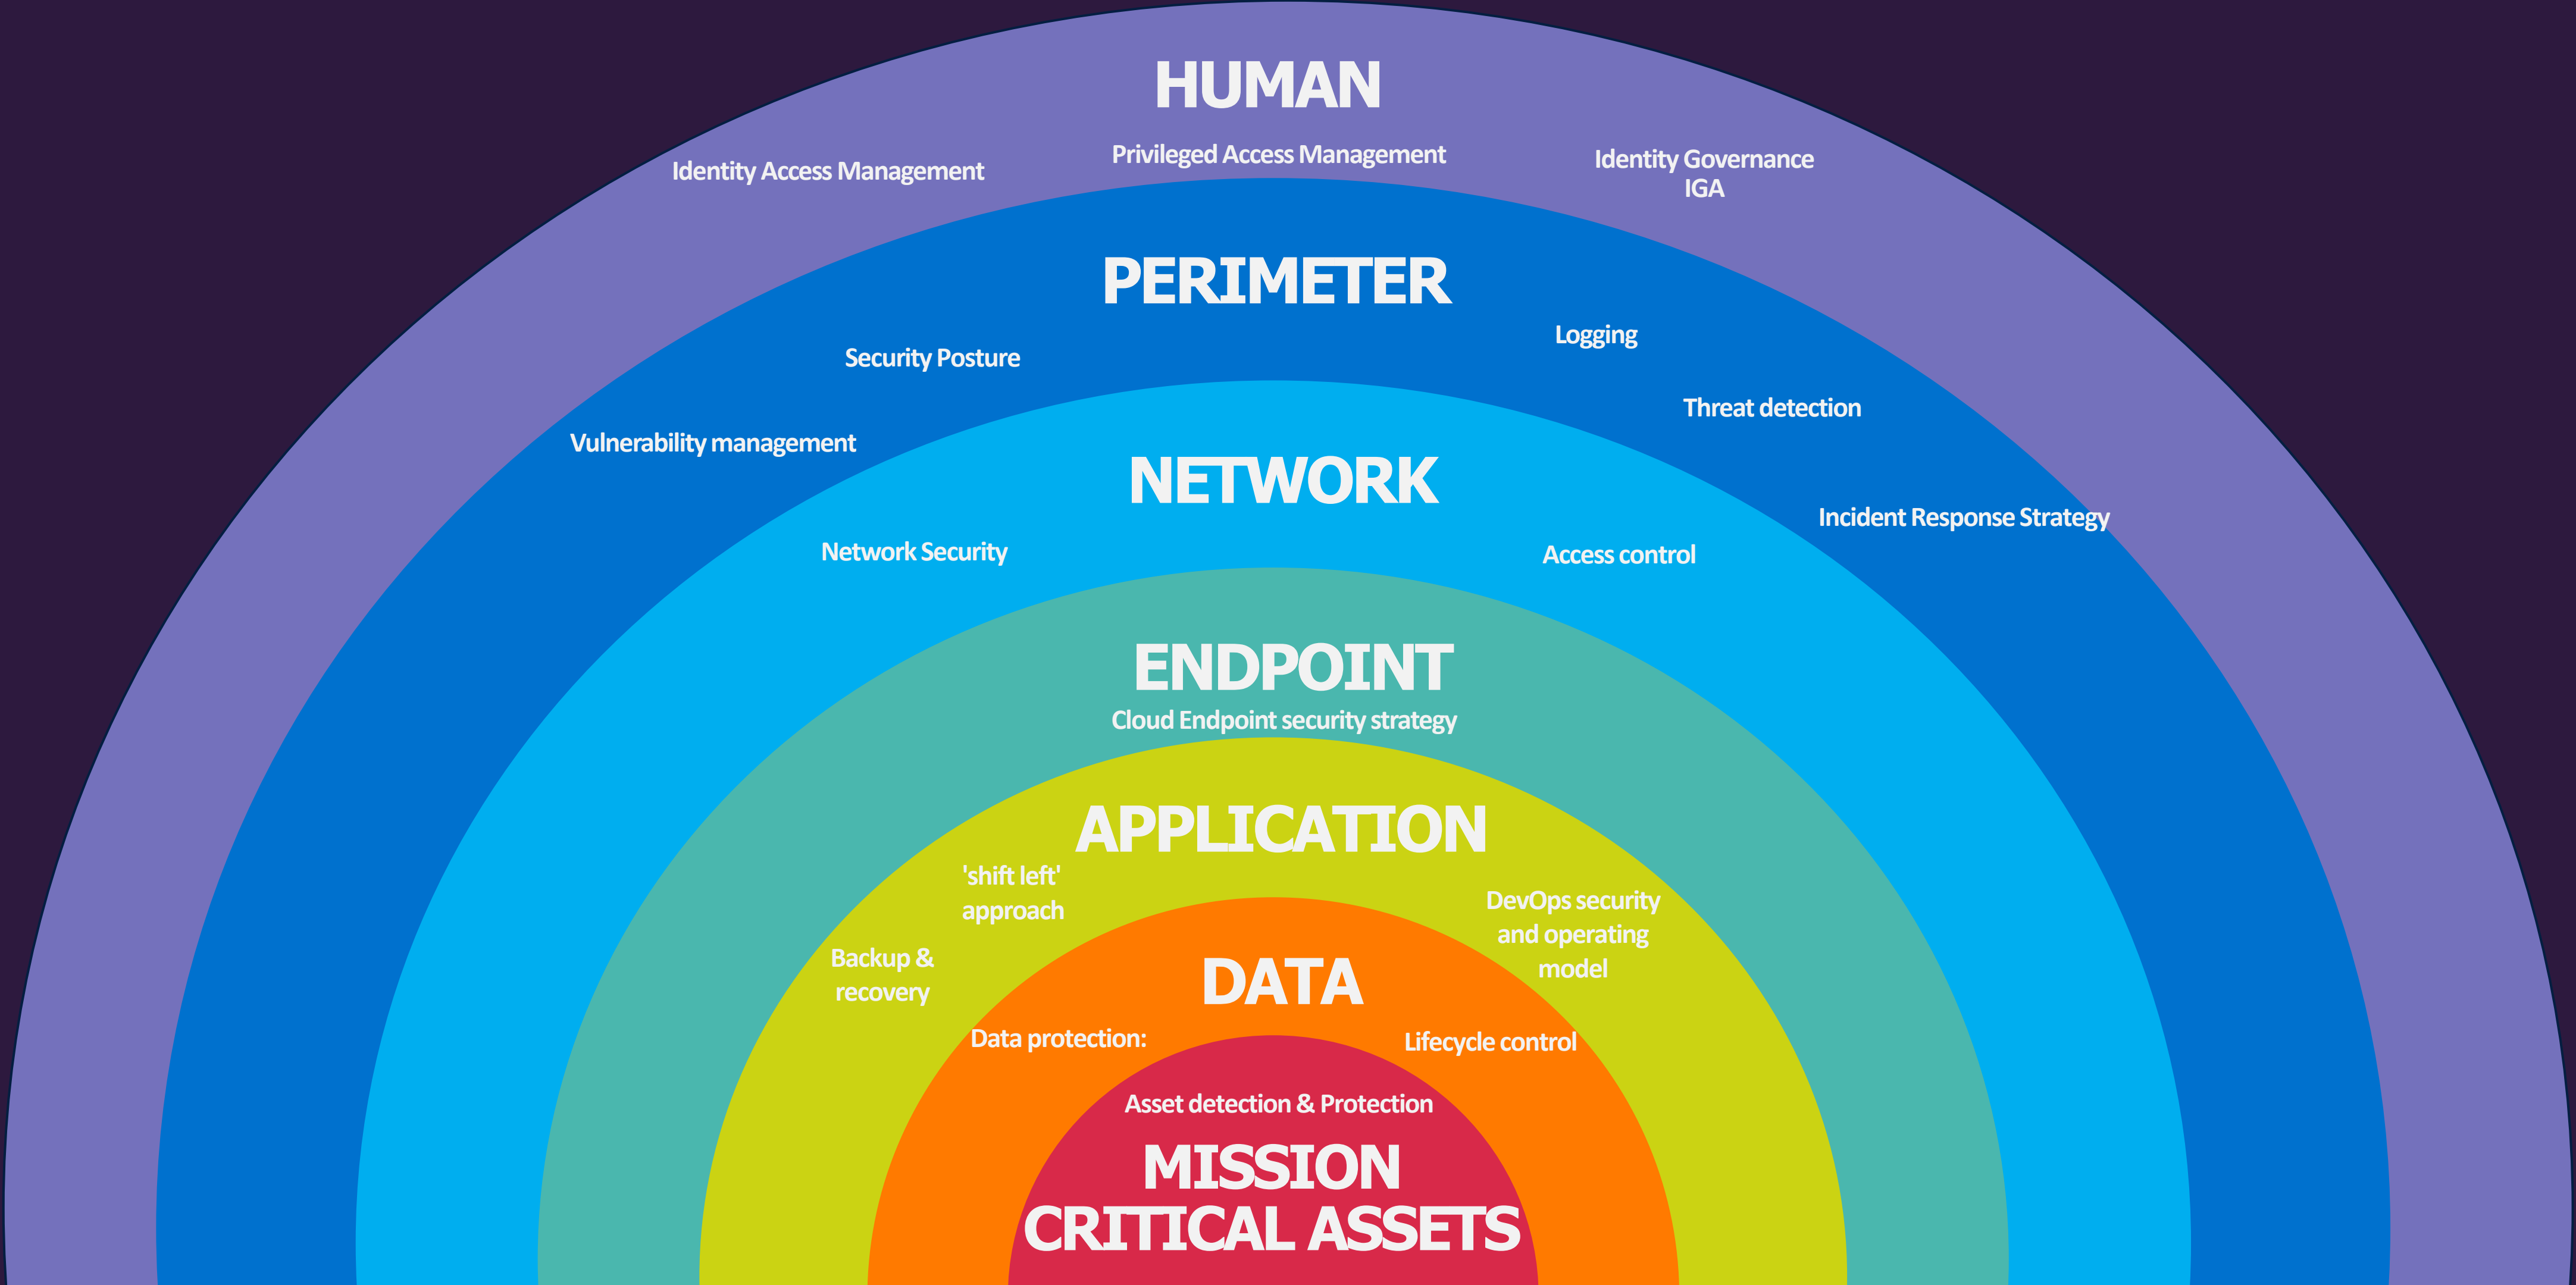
HUMAN

Identity Access Management

Privileged Access Management

Identity Governance
IGA

PERIMETER

Security Posture

Logging

Threat detection

Vulnerability management

NETWORK

Incident Response Strategy

Network Security

Access control

ENDPOINT

Cloud Endpoint security strategy

APPLICATION

'shift left' approach

DevOps security and operating model

Backup & recovery

DATA

Data protection:

Lifecycle control

Asset detection & Protection

MISSION
CRITICAL ASSETS